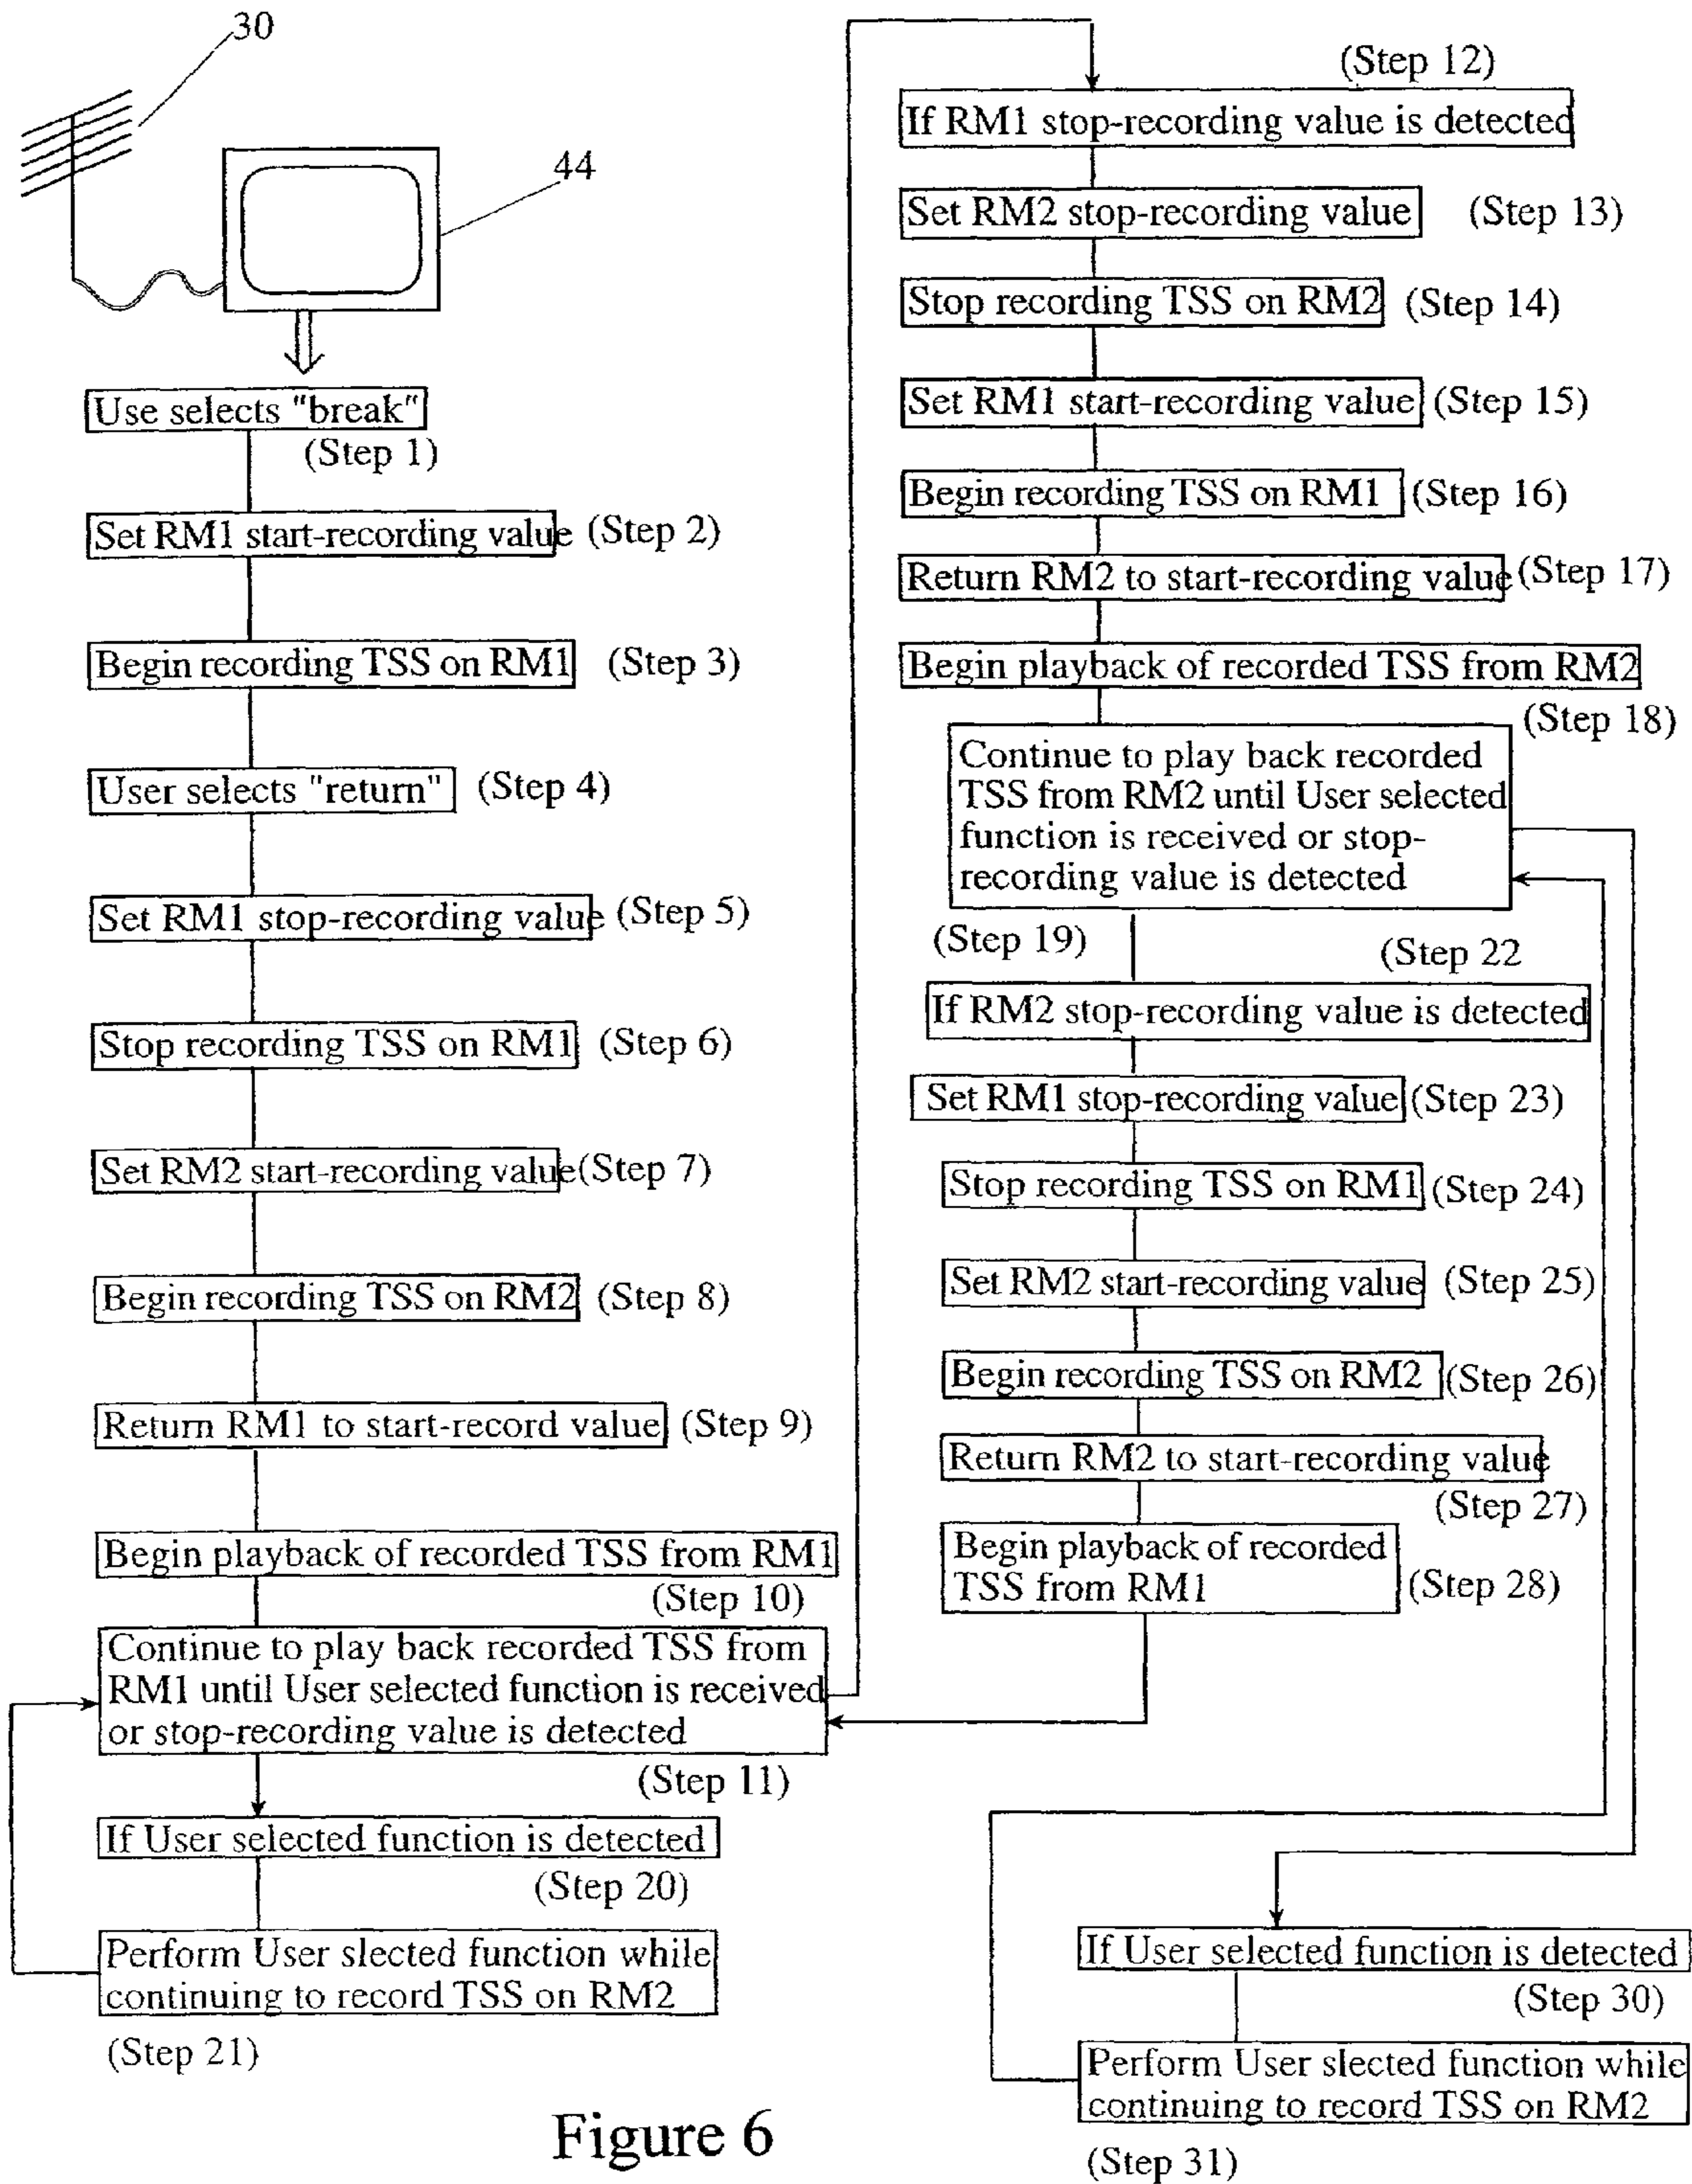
30

44

Use selects "break"
(Step 1)

Set RM1 start-recording value (Step 2)

Begin recording TSS on RM1 (Step 3)

User selects "return" (Step 4)

Set RM1 stop-recording value (Step 5)

Stop recording TSS on RM1 (Step 6)

Set RM2 start-recording value (Step 7)

Begin recording TSS on RM2 (Step 8)

Return RM1 to start-record value (Step 9)

Begin playback of recorded TSS from RM1
(Step 10)

Continue to play back recorded TSS from RM1 until User selected function is received or stop-recording value is detected
(Step 11)

If User selected function is detected
(Step 20)

Perform User slected function while continuing to record TSS on RM2
(Step 21)

(Step 12)
If RM1 stop-recording value is detected

Set RM2 stop-recording value (Step 13)

Stop recording TSS on RM2 (Step 14)

Set RM1 start-recording value (Step 15)

Begin recording TSS on RM1 (Step 16)

Return RM2 to start-recording value (Step 17)

Begin playback of recorded TSS from RM2
(Step 18)

Continue to play back recorded TSS from RM2 until User selected function is received or stop-recording value is detected

(Step 19)
(Step 22

If RM2 stop-recording value is detected

Set RM1 stop-recording value (Step 23)

Stop recording TSS on RM1 (Step 24)

Set RM2 start-recording value (Step 25)

Begin recording TSS on RM2 (Step 26)

Return RM2 to start-recording value
(Step 27)

Begin playback of recorded TSS from RM1 (Step 28)

If User selected function is detected
(Step 30)

Perform User slected function while continuing to record TSS on RM2
(Step 31)

Figure 6